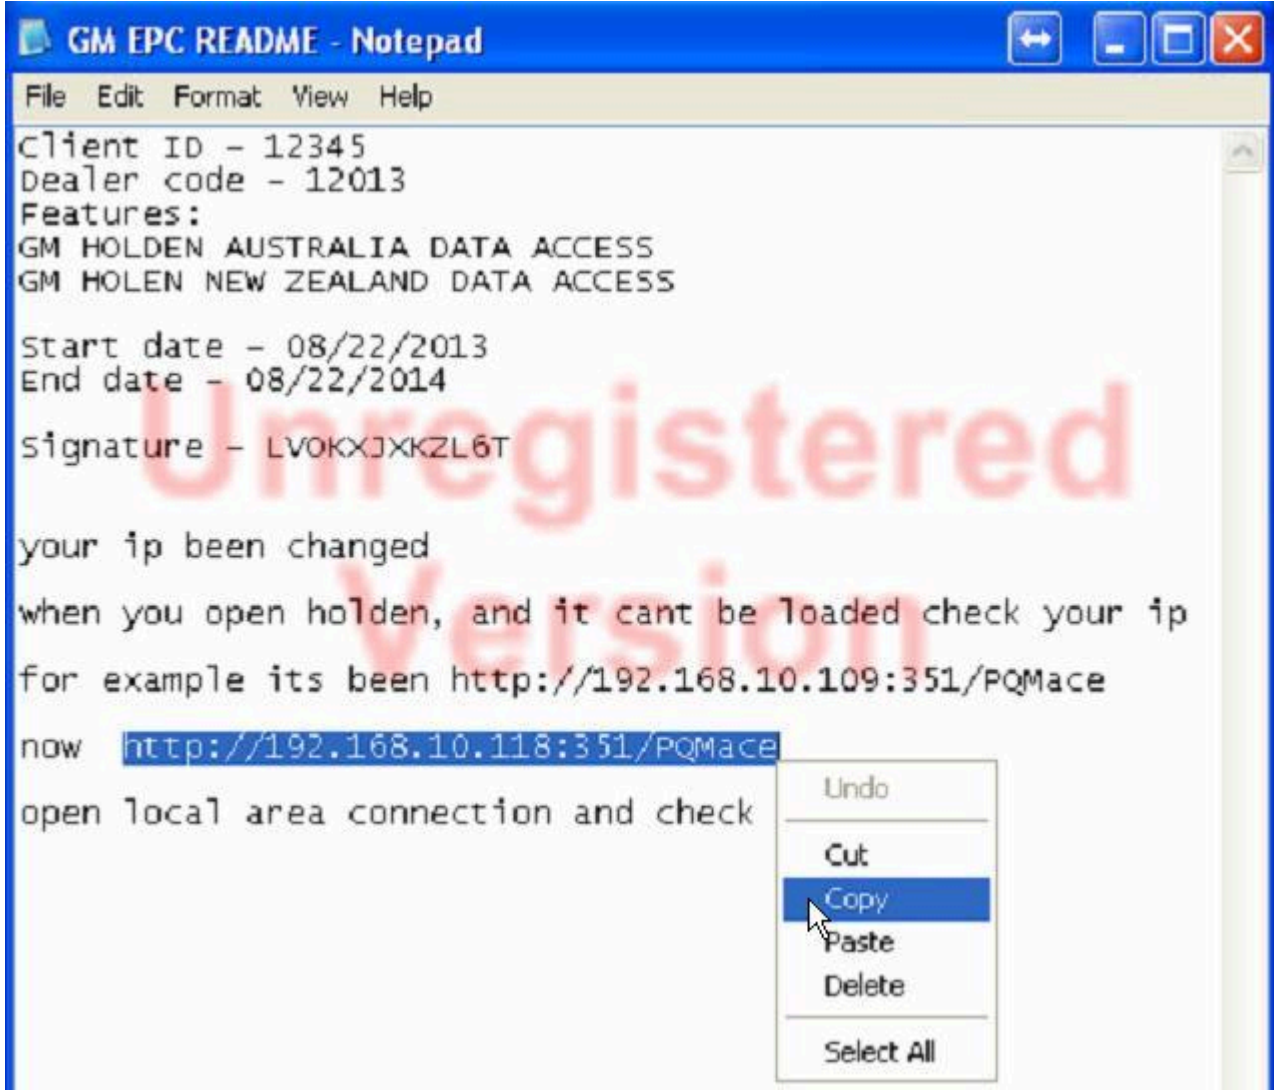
GM EPC README - Notepad

File Edit Format View Help

Client ID - 12345
Dealer code - 12013
Features:
GM HOLDEN AUSTRALIA DATA ACCESS
GM HOLEN NEW ZEALAND DATA ACCESS

Start date - 08/22/2013
End date - 08/22/2014

Signature - LVOKXJXKZL6T

your ip been changed

when you open holden, and it cant be loaded check your ip

for example its been http://192.168.10.109:351/PQMace

now http://192.168.10.118:351/PQMace

open local area connection and check

Unregistered Version

Undo
Cut
Copy
Paste
Delete
Select All